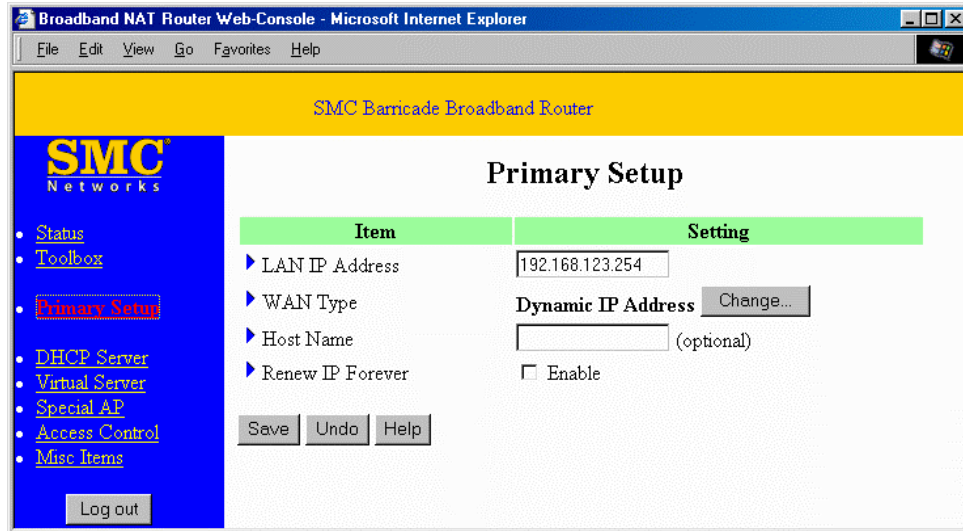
Broadband NAT Router Web-Console - Microsoft Internet Explorer

File Edit View Go Favorites Help

SMC Barricade Broadband Router

SMC®
Networks

- Status
- Toolbox

- Primary Setup

- DHCP Server
- Virtual Server
- Special AP
- Access Control
- Misc Items

Log out

Primary Setup

| Item | Setting |
|---|---|
| LAN IP Address | 192.168.123.254 |
| WAN Type | Dynamic IP Address Change... |
| Host Name | (optional) |
| Renew IP Forever | Enable |

Save Undo Help